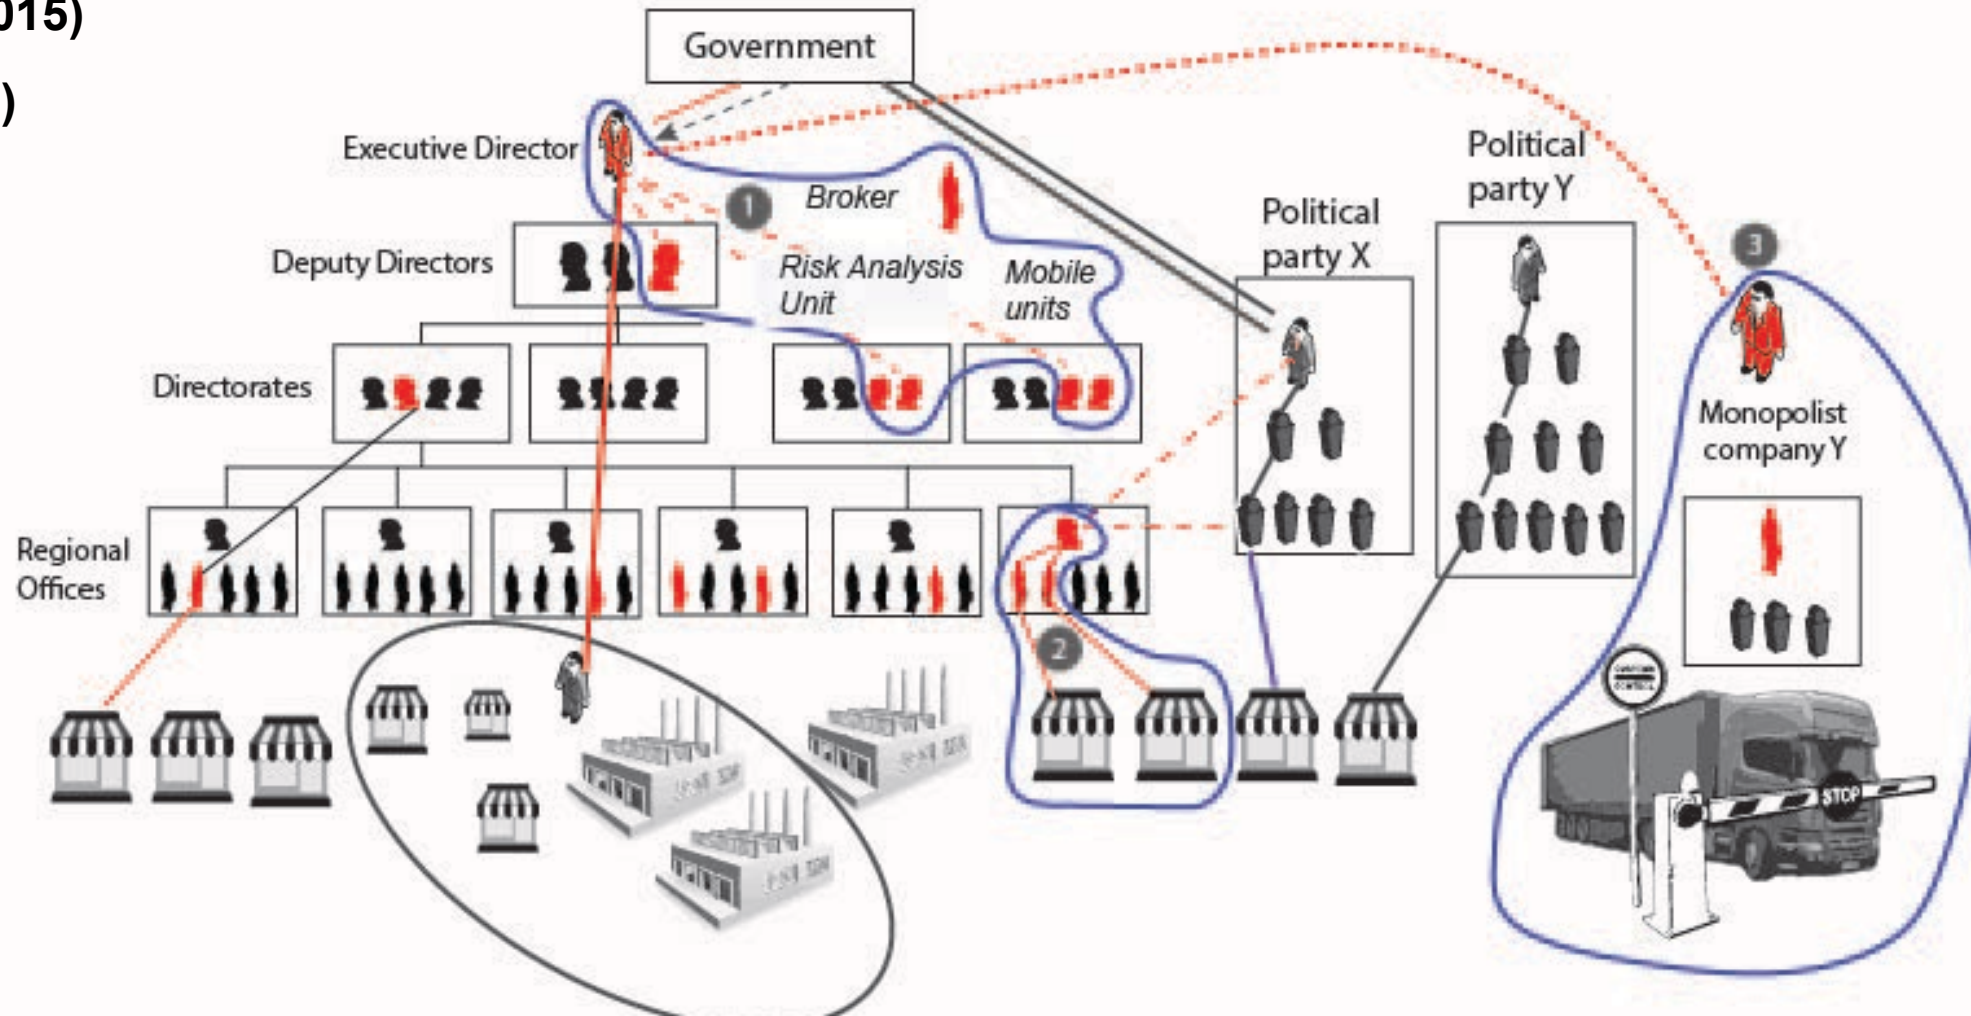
015)

)

Government

Executive Director

1

Broker

Deputy Directors

Risk Analysis Unit

Mobile units

Political party X

Political party Y

3

Directorates

Monopolist company Y

Regional Offices

2

STOP